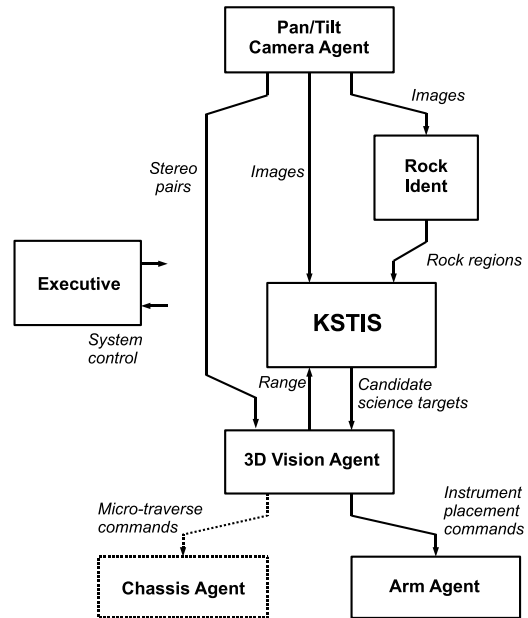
Pan/Tilt Camera Agent

Images

Stereo pairs

Images

Rock Ident

Rock regions

Executive

System control

KSTIS

Range

Candidate science targets

3D Vision Agent

Micro-traverse commands

Instrument placement commands

Chassis Agent

Arm Agent